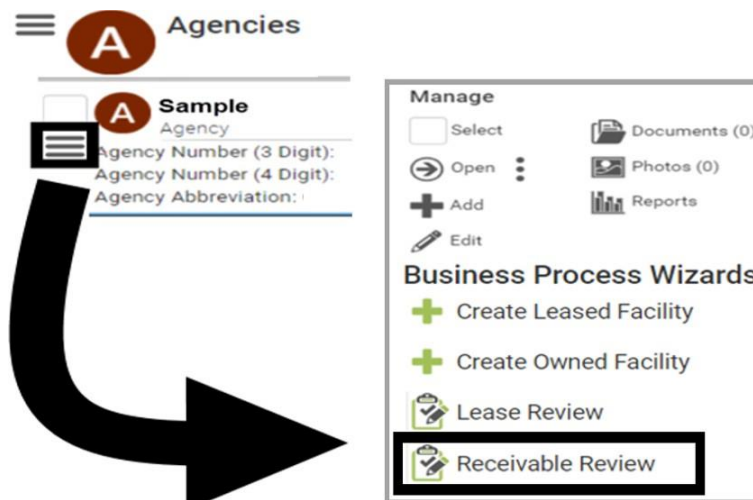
A Agencies

A Sample
Agency
Agency Number (3 Digit):
Agency Number (4 Digit):
Agency Abbreviation:

Manage
Select
Documents (0)
Open
Photos (0)
Add
Reports
Edit
Business Process Wizards
Create Leased Facility
Create Owned Facility
Lease Review
Receivable Review